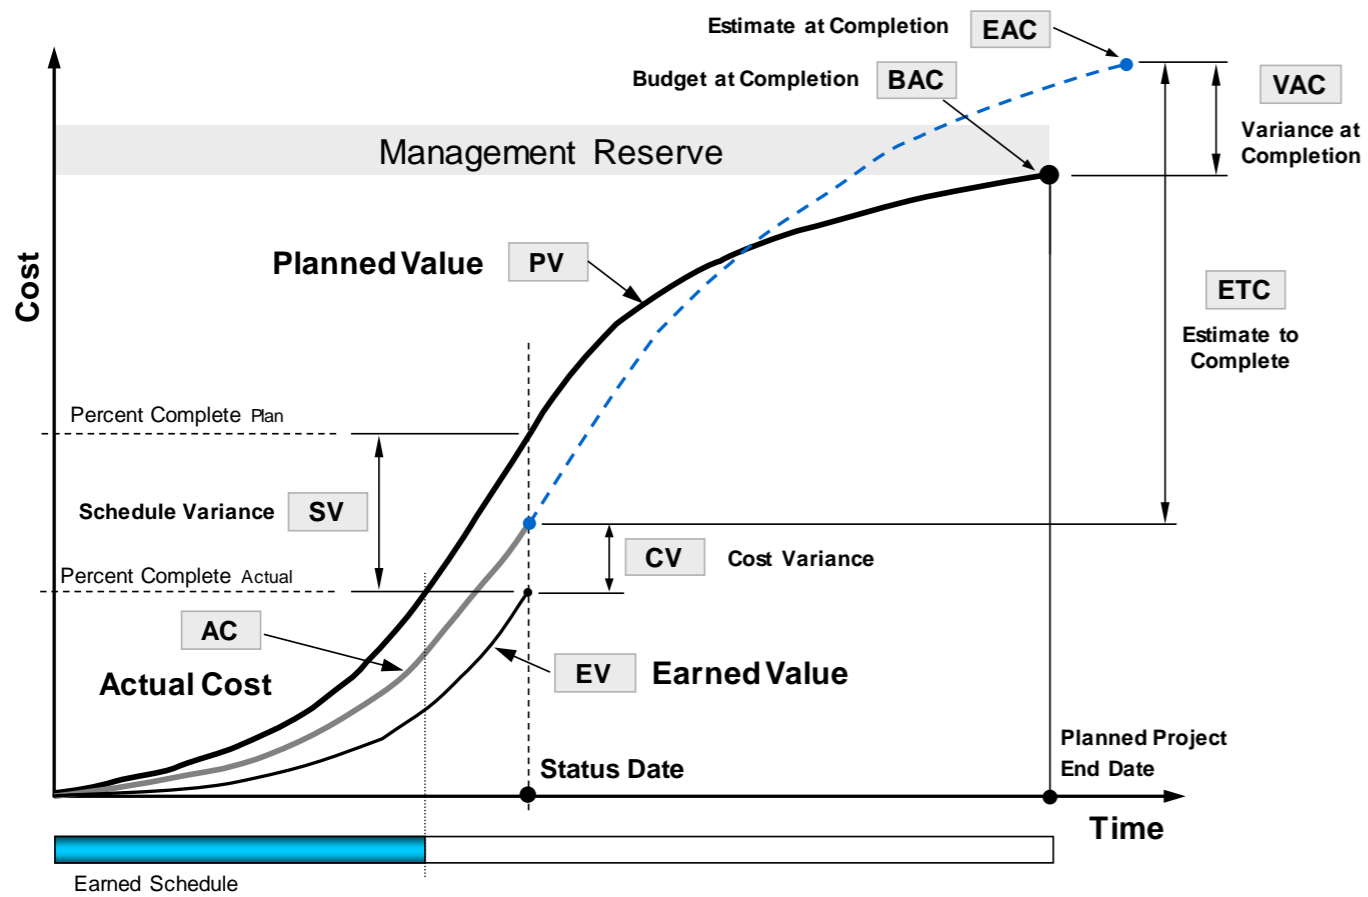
Estimate at Completion EAC

Budget at Completion BAC

VAC

Variance at Completion

Management Reserve

Cost

Planned Value PV

ETC

Estimate to Complete

Percent Complete Plan

Schedule Variance SV

CV Cost Variance

Percent Complete Actual

AC

Actual Cost

EV Earned Value

Status Date

Planned Project End Date

Time

Earned Schedule